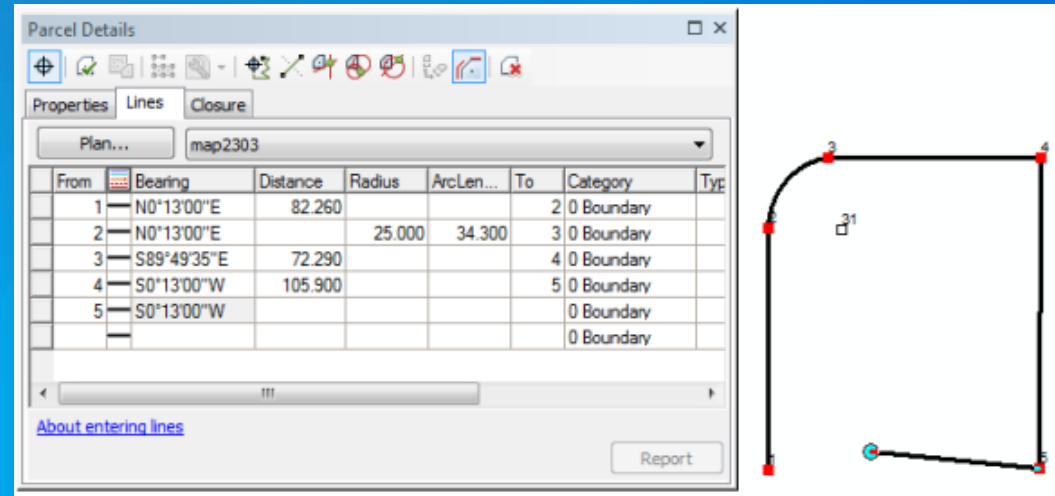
Parcel Details

Properties | Lines | Closure

Plan... | map2303

| From | | Bearing | Distance | Radius | ArcLen... | To | Category | Typ |
|---|---|---|---|---|---|---|---|---|
| 1 | | N0°13'00"E | 82.260 | | | 2 | 0 Boundary | |
| 2 | | N0°13'00"E | | 25.000 | 34.300 | 3 | 0 Boundary | |
| 3 | | S89°49'35"E | 72.290 | | | 4 | 0 Boundary | |
| 4 | | S0°13'00"W | 105.900 | | | 5 | 0 Boundary | |
| 5 | | S0°13'00"W | | | | | 0 Boundary | |
| | | | | | | | 0 Boundary | |

About entering lines

Report

3
4
2
31
1
5